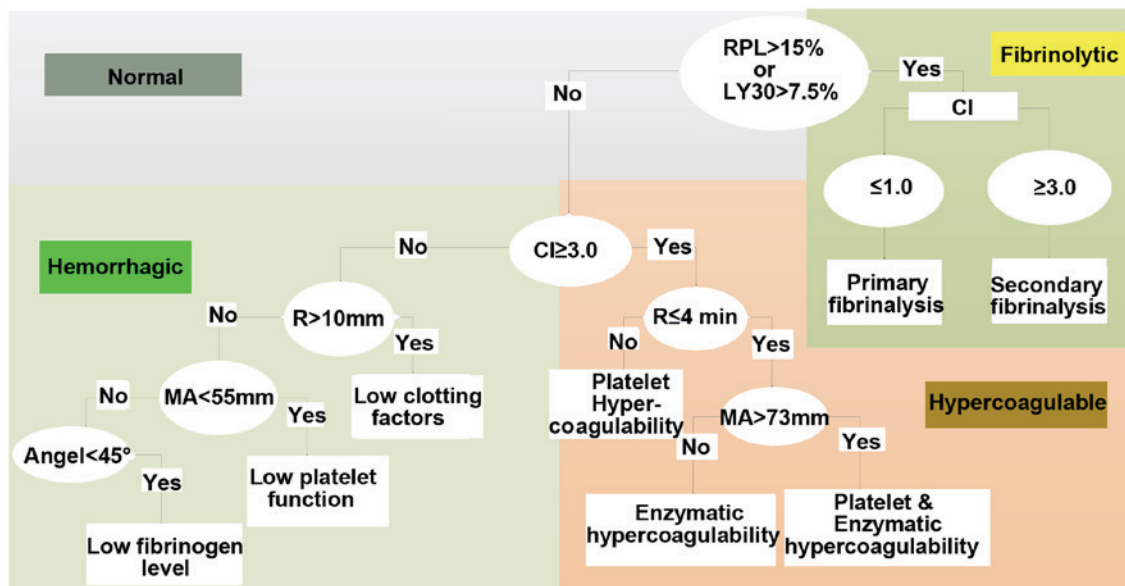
Normal

RPL>15% or LY30>7.5%

No

Yes

Fibrinolytic

CI

≤1.0

≥3.0

Primary fibrinalysis

Secondary fibrinalysis

Hemorrhagic

No

CI≥3.0

Yes

No

R>10mm

Yes

R≤4 min

No

Yes

Low clotting factors

No

MA<55mm

Yes

Platelet Hyper-coagulability

MA>73mm

Hypercoagulable

Angel<45°

Yes

Low platelet function

No

Yes

Low fibrinogen level

Enzymatic hypercoagulability

Platelet & Enzymatic hypercoagulability